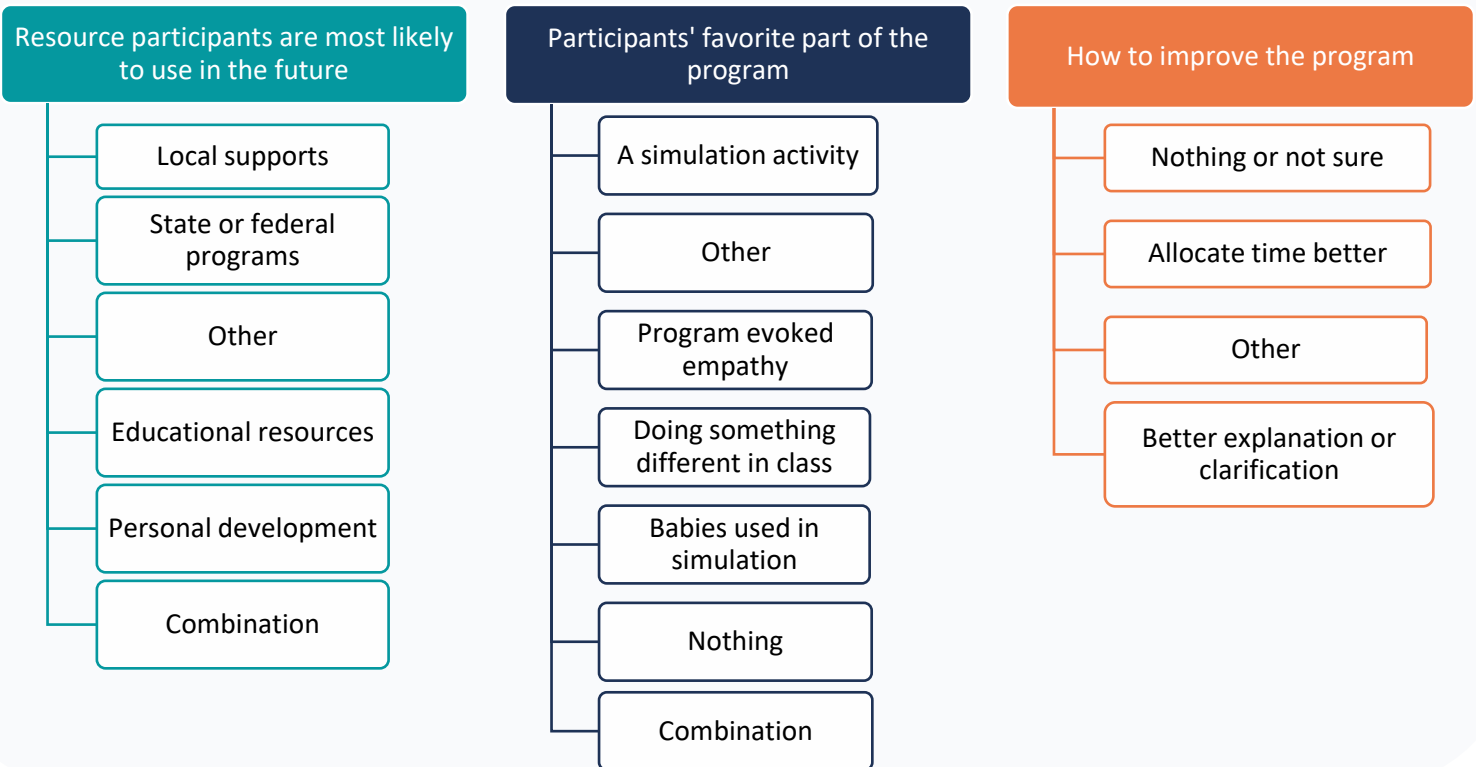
Resource participants are most likely to use in the future

Local supports

State or federal programs

Other

Educational resources

Personal development

Combination

Participants' favorite part of the program

A simulation activity

Other

Program evoked empathy

Doing something different in class

Babies used in simulation

Nothing

Combination

How to improve the program

Nothing or not sure

Allocate time better

Other

Better explanation or clarification